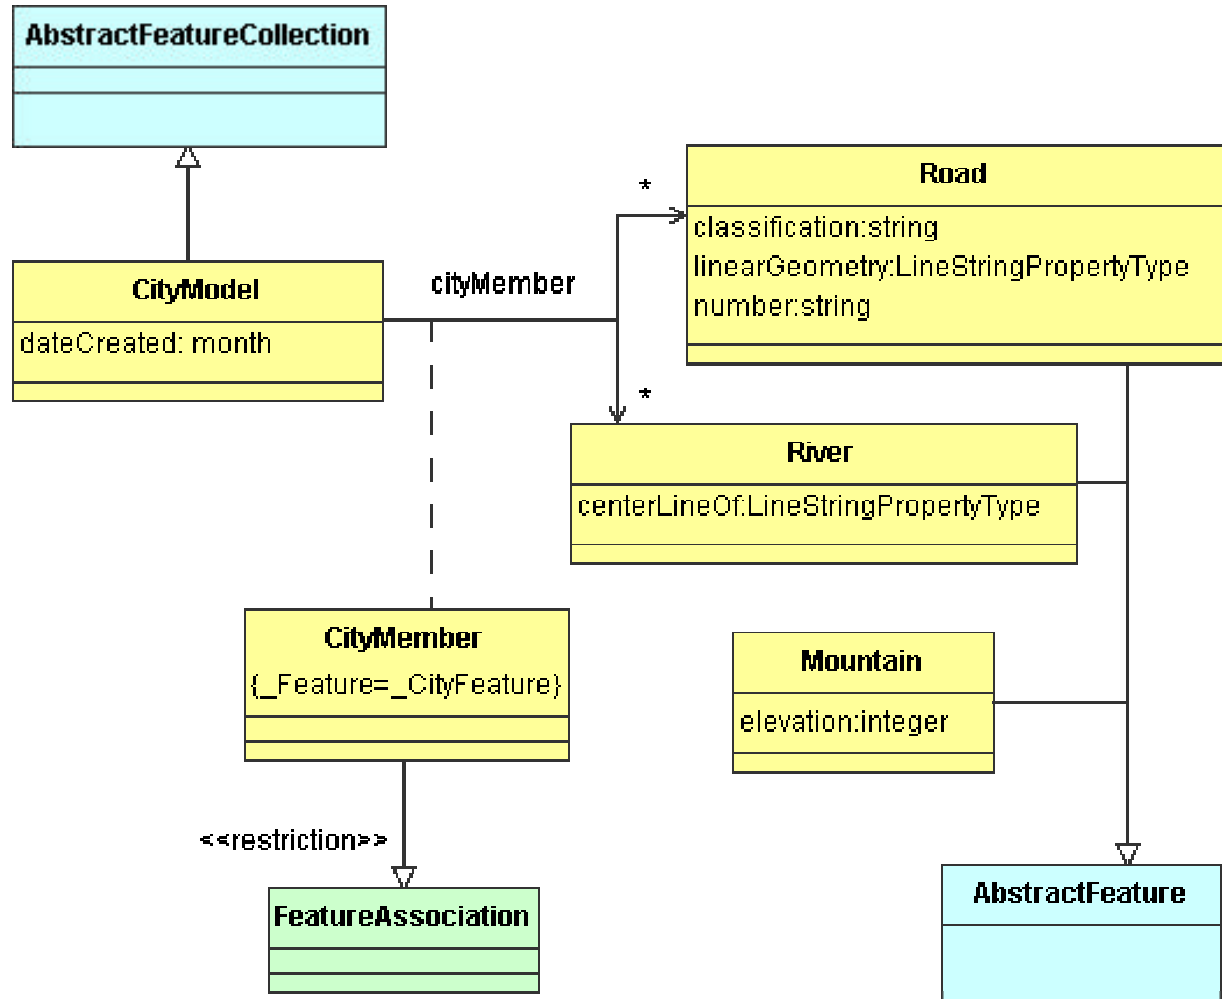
AbstractFeatureCollection

CityModel
dateCreated: month

cityMember

*

Road
classification:string
linearGeometry:LineStringPropertyType
number:string

*

River
centerLineOf:LineStringPropertyType

CityMember
{_Feature=_CityFeature}

Mountain
elevation:integer

<<restriction>>

FeatureAssociation

AbstractFeature